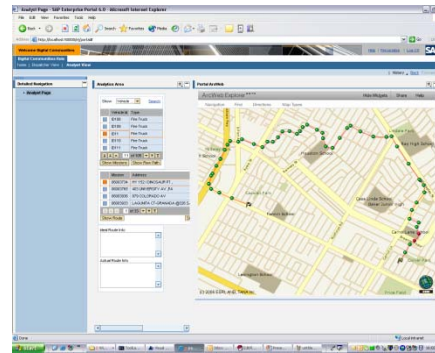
Analyst Page - SAP Enterprise Portal 6.0 - Microsoft Internet Explorer

File Edit View Favorites Tools Help

Back Search Favorites Media

Address http://localhost:50000/irj/portal

Welcome Digital Construction

Digital Construction Role

Home | Dispatcher Views | Analyst View

Detailed Navigation

Analyst Page

Analytics Area

Show: Vehicle Search

| | Vehicle Id | Type |
|---|---|---|
| | E108 | Fire Truck |
| | E109 | Fire Truck |
| | E11 | Fire Truck |
| | E110 | Fire Truck |
| | E111 | Fire Truck |

Show Missions Show Plan

| | Mission | Address |
|---|---|---|
| | 00000704 | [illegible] |
| | 00000765 | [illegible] |
| | 00000784 | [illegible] |
| | 00000805 | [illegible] |

Show Route

Ideal Route Info

Actual Route Info

Portal ArcWeb

ArcWeb Explorer

Navigation Find Directions Map Swipe

Hide Widgets Share Help

Done Local intranet